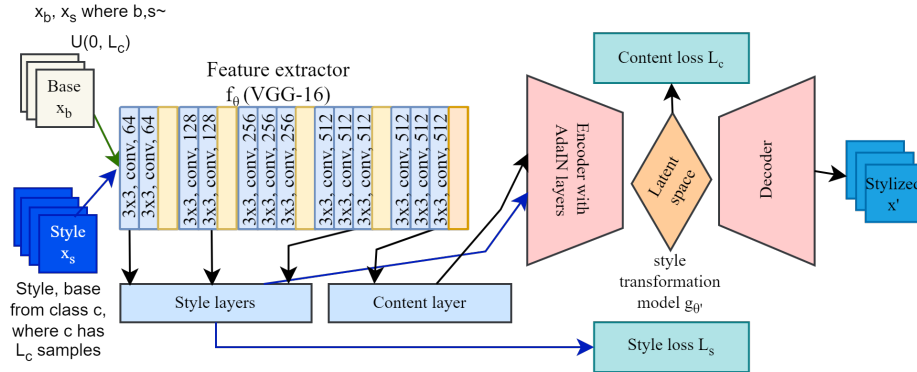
$x_b$, $x_s$ where b,s~ U(0, $L_c$)

Base $x_b$

Style $x_s$

Style, base from class c, where c has $L_c$ samples

Feature extractor $f_\theta$ (VGG-16)

3x3, conv, 64
3x3, conv, 64
3x3, conv, 128
3x3, conv, 128
3x3, conv, 256
3x3, conv, 256
3x3, conv, 256
3x3, conv, 512
3x3, conv, 512
3x3, conv, 512
3x3, conv, 512
3x3, conv, 512
3x3, conv, 512

Style layers

Content layer

Encoder with AdaIN layers

Latent space

Decoder

Content loss $L_c$

Style loss $L_s$

style transformation model $g_{\theta'}$

Stylized x'